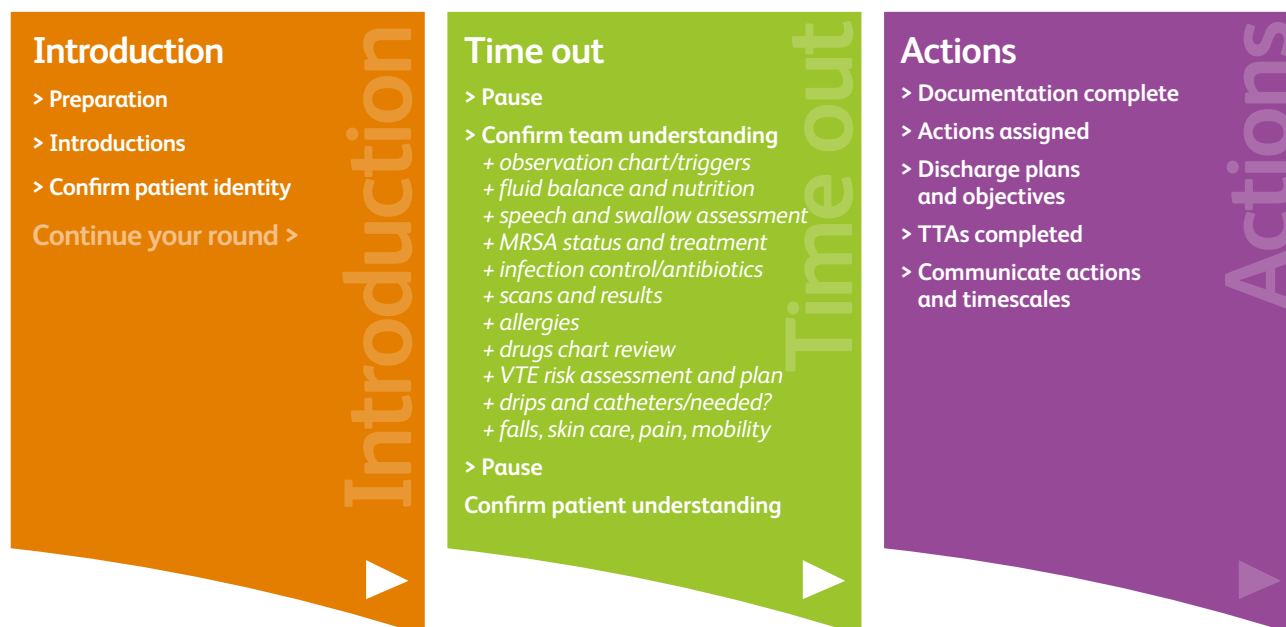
Introduction

> Preparation

> Introductions

> Confirm patient identity

Continue your round >

Introduction

Time out

> Pause

> Confirm team understanding
+ observation chart/triggers
+ fluid balance and nutrition
+ speech and swallow assessment
+ MRSA status and treatment
+ infection control/antibiotics
+ scans and results
+ allergies
+ drugs chart review
+ VTE risk assessment and plan
+ drips and catheters/needed?
+ falls, skin care, pain, mobility

> Pause

Confirm patient understanding

Time out

Actions

> Documentation complete

> Actions assigned

> Discharge plans and objectives

> TTAs completed

> Communicate actions and timescales

Actions